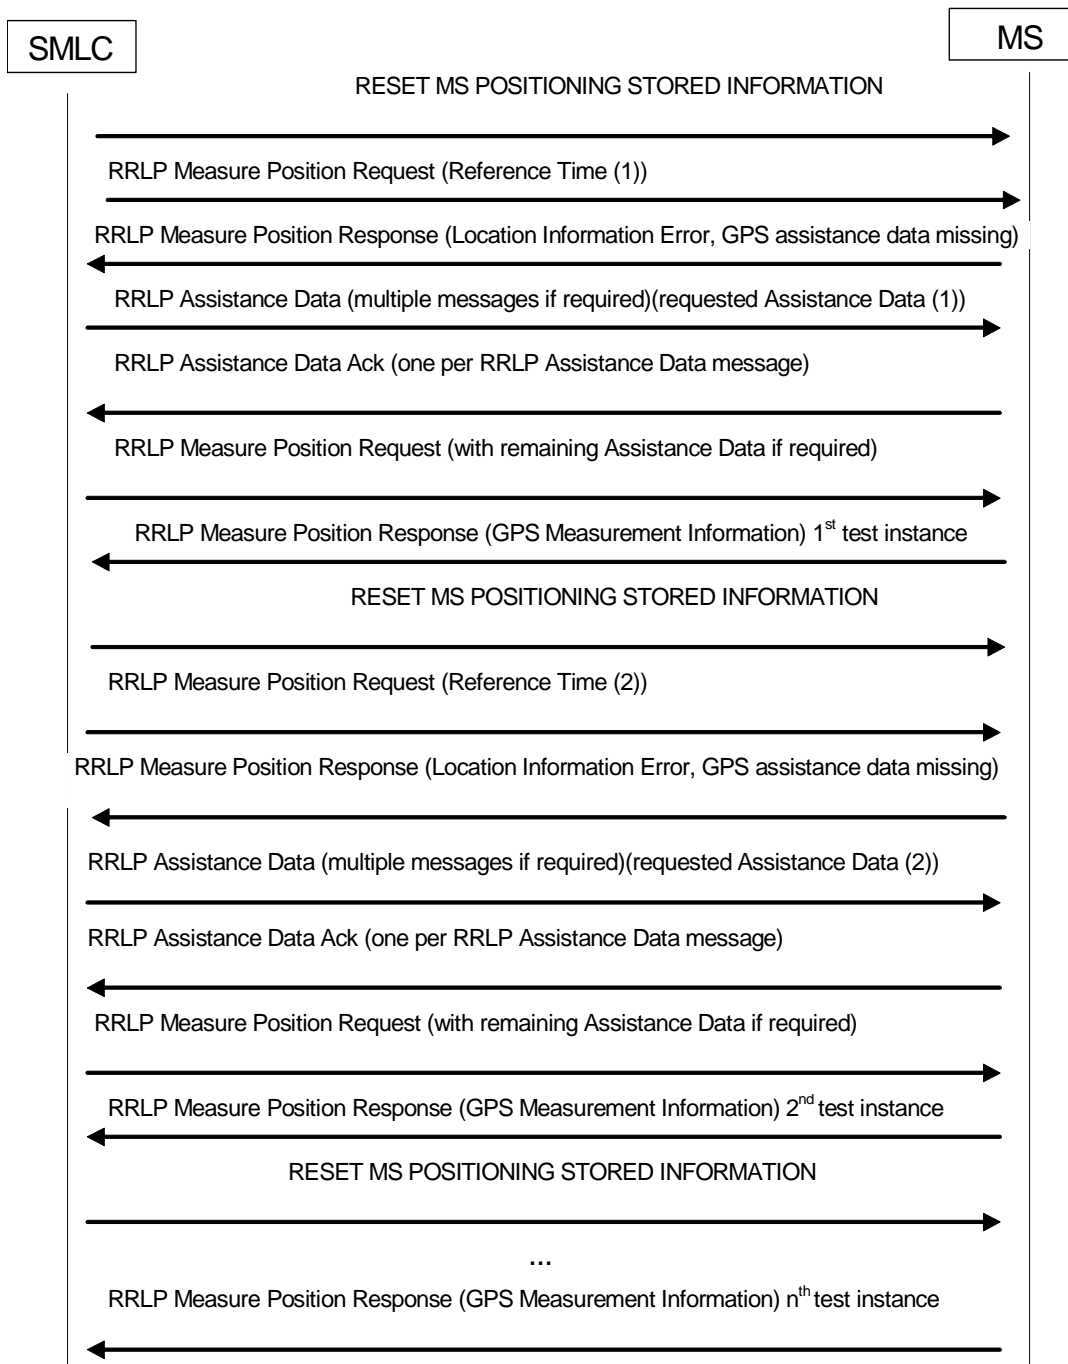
SMLC

MS

RESET MS POSITIONING STORED INFORMATION

RRLP Measure Position Request (Reference Time (1))

RRLP Measure Position Response (Location Information Error, GPS assistance data missing)

RRLP Assistance Data (multiple messages if required)(requested Assistance Data (1))

RRLP Assistance Data Ack (one per RRLP Assistance Data message)

RRLP Measure Position Request (with remaining Assistance Data if required)

RRLP Measure Position Response (GPS Measurement Information) 1$^{st}$ test instance

RESET MS POSITIONING STORED INFORMATION

RRLP Measure Position Request (Reference Time (2))

RRLP Measure Position Response (Location Information Error, GPS assistance data missing)

RRLP Assistance Data (multiple messages if required)(requested Assistance Data (2))

RRLP Assistance Data Ack (one per RRLP Assistance Data message)

RRLP Measure Position Request (with remaining Assistance Data if required)

RRLP Measure Position Response (GPS Measurement Information) 2$^{nd}$ test instance

RESET MS POSITIONING STORED INFORMATION

...

RRLP Measure Position Response (GPS Measurement Information) n$^{th}$ test instance